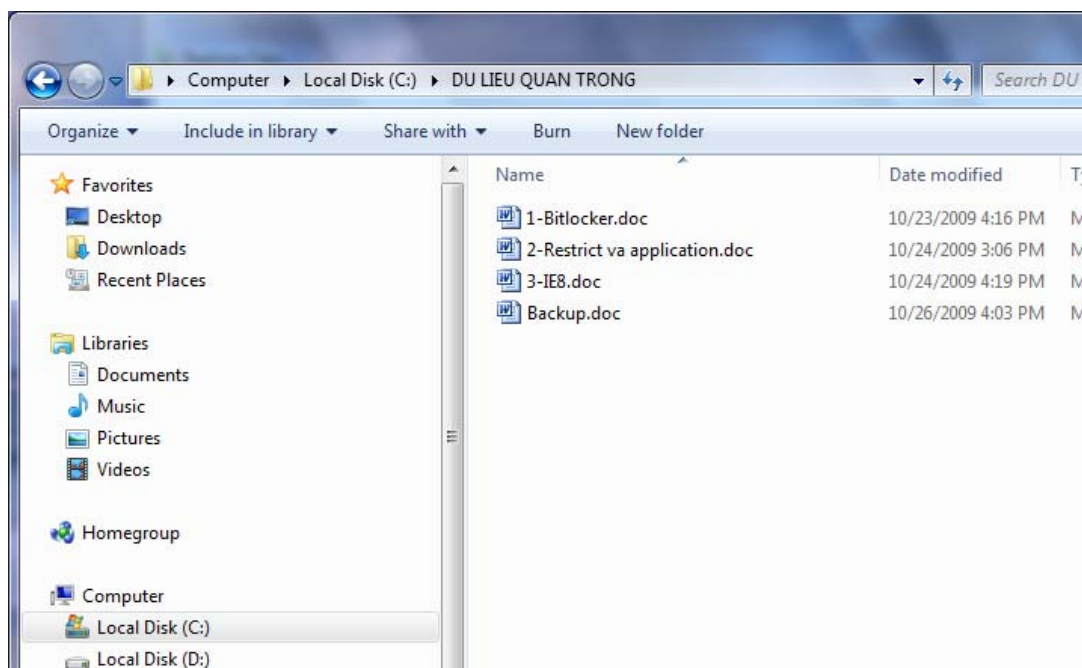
▸ Computer ▸ Local Disk (C:) ▸ DU LIEU QUAN TRONG

Search DU

Organize ▾ Include in library ▾ Share with ▾ Burn New folder

Favorites
Desktop
Downloads
Recent Places

Libraries
Documents
Music
Pictures
Videos

Homegroup

Computer
Local Disk (C:)
Local Disk (D:)

| Name | Date modified | T |
|---|---|---|
| 1-Bitlocker.doc | 10/23/2009 4:16 PM | M |
| 2-Restrict va application.doc | 10/24/2009 3:06 PM | M |
| 3-IE8.doc | 10/24/2009 4:19 PM | M |
| Backup.doc | 10/26/2009 4:03 PM | M |